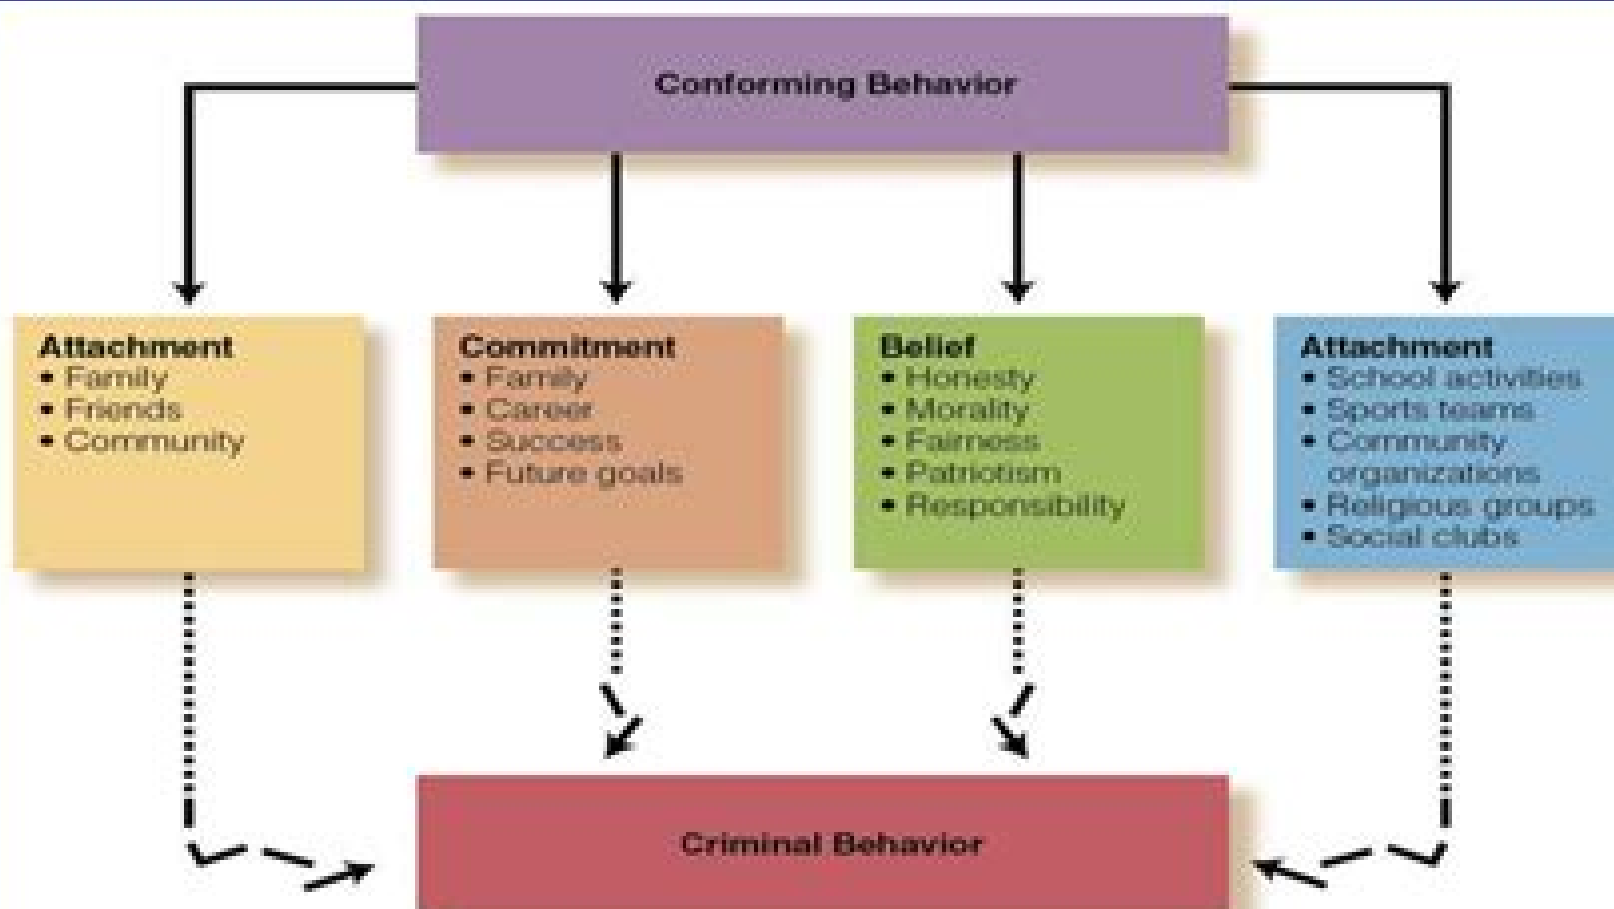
Conforming Behavior

Attachment
• Family
• Friends
• Community

Commitment
• Family
• Career
• Success
• Future goals

Belief
• Honesty
• Morality
• Fairness
• Patriotism
• Responsibility

Attachment
• School activities
• Sports teams
• Community organizations
• Religious groups
• Social clubs

Criminal Behavior